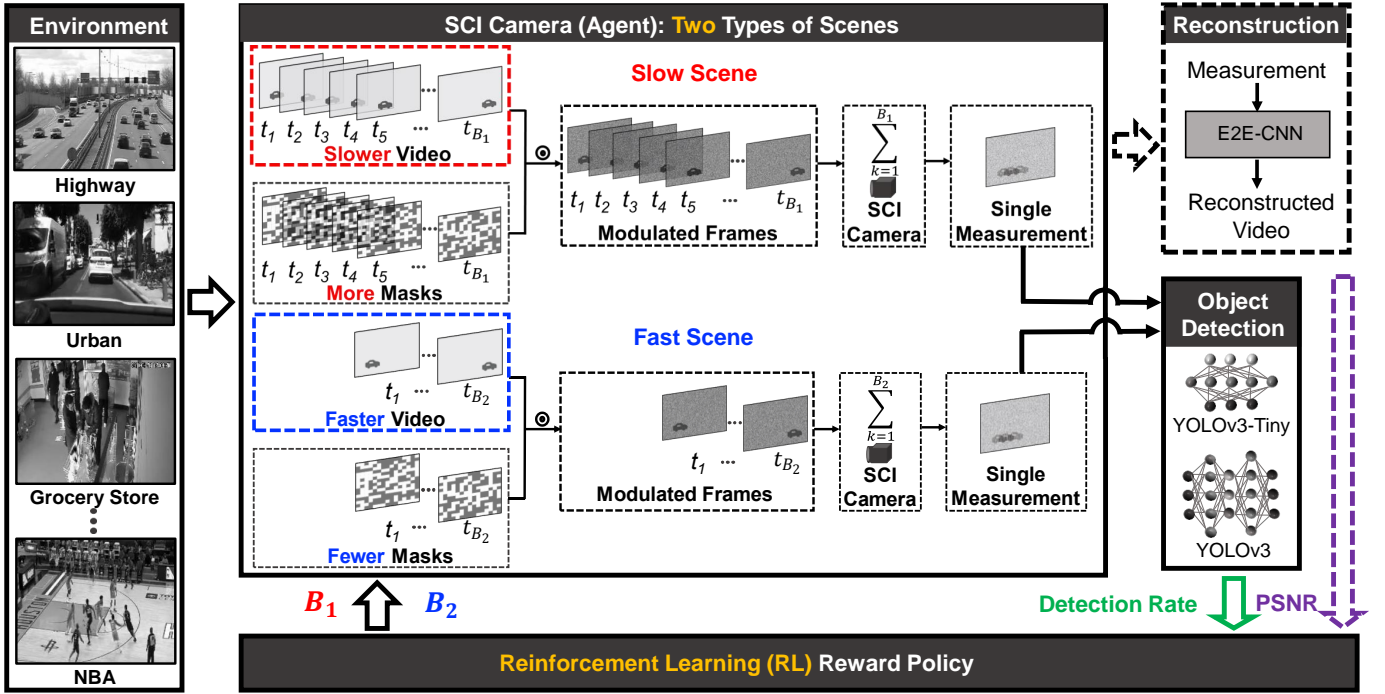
Environment

Highway

Urban

Grocery Store

NBA

SCI Camera (Agent): Two Types of Scenes

Slow Scene

$t_1$ $t_2$ $t_3$ $t_4$ $t_5$ ··· $t_{B_1}$

Slower Video

$\odot$

$t_1$ $t_2$ $t_3$ $t_4$ $t_5$ ··· $t_{B_1}$

More Masks

$t_1$ $t_2$ $t_3$ $t_4$ $t_5$ ··· $t_{B_1}$

Modulated Frames

$\sum_{k=1}^{B_1}$

SCI Camera

Single Measurement

Fast Scene

$t_1$ ··· $t_{B_2}$

Faster Video

$\odot$

$t_1$ ··· $t_{B_2}$

Fewer Masks

$t_1$ ··· $t_{B_2}$

Modulated Frames

$\sum_{k=1}^{B_2}$

SCI Camera

Single Measurement

Reconstruction

Measurement

E2E-CNN

Reconstructed Video

Object Detection

YOLOv3-Tiny

YOLOv3

Detection Rate

PSNR

$B_1$ $B_2$

Reinforcement Learning (RL) Reward Policy